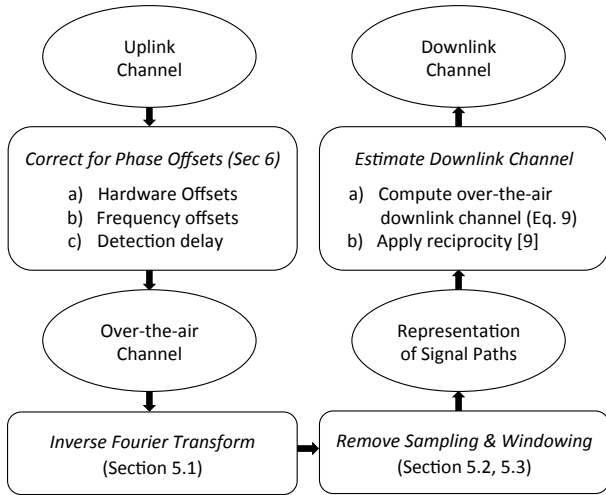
Uplink Channel

Correct for Phase Offsets (Sec 6)

a) Hardware Offsets
b) Frequency offsets
c) Detection delay

Over-the-air Channel

Inverse Fourier Transform (Section 5.1)

Remove Sampling & Windowing (Section 5.2, 5.3)

Representation of Signal Paths

Estimate Downlink Channel

a) Compute over-the-air downlink channel (Eq. 9)
b) Apply reciprocity [9]

Downlink Channel